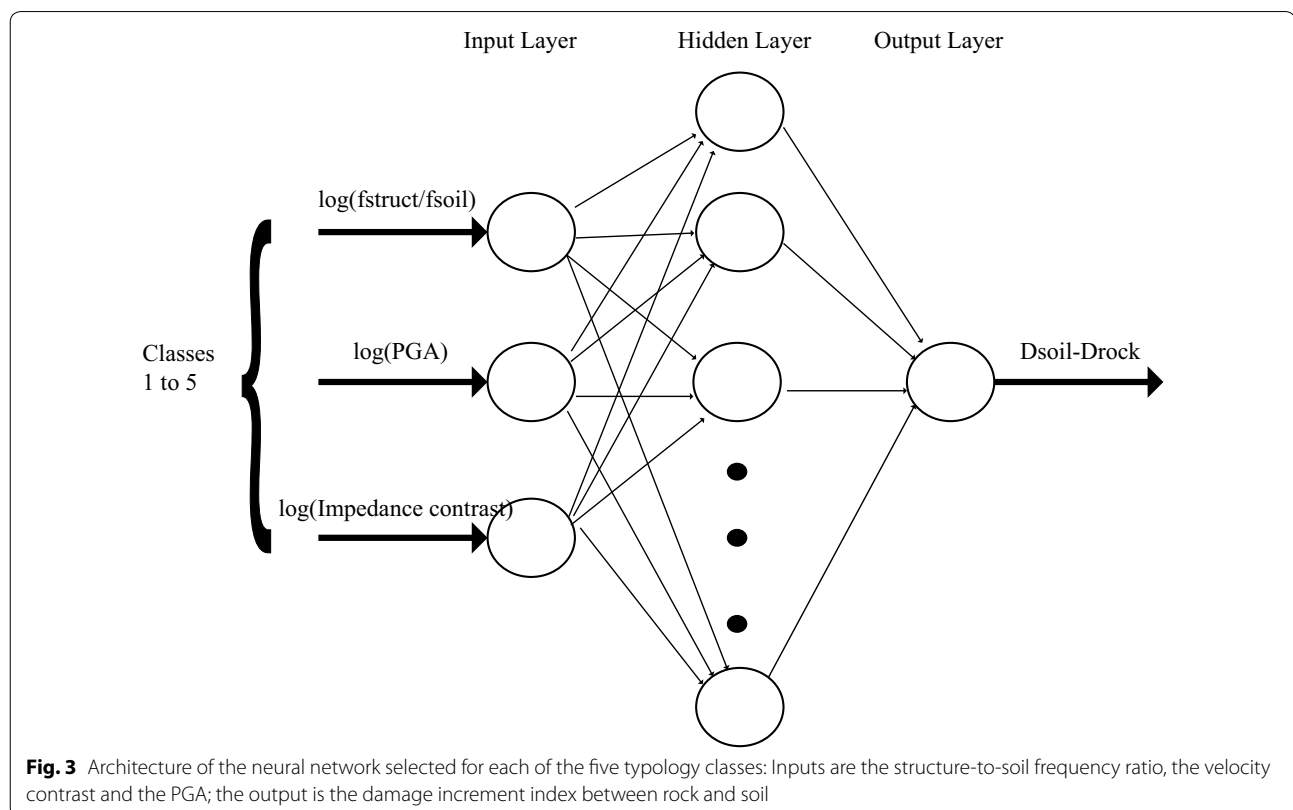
Input Layer Hidden Layer Output Layer

log(fstruct/fsoil)

Classes 1 to 5

log(PGA)

Dsoil-Drock

log(Impedance contrast)

**Fig. 3** Architecture of the neural network selected for each of the five typology classes: Inputs are the structure-to-soil frequency ratio, the velocity contrast and the PGA; the output is the damage increment index between rock and soil